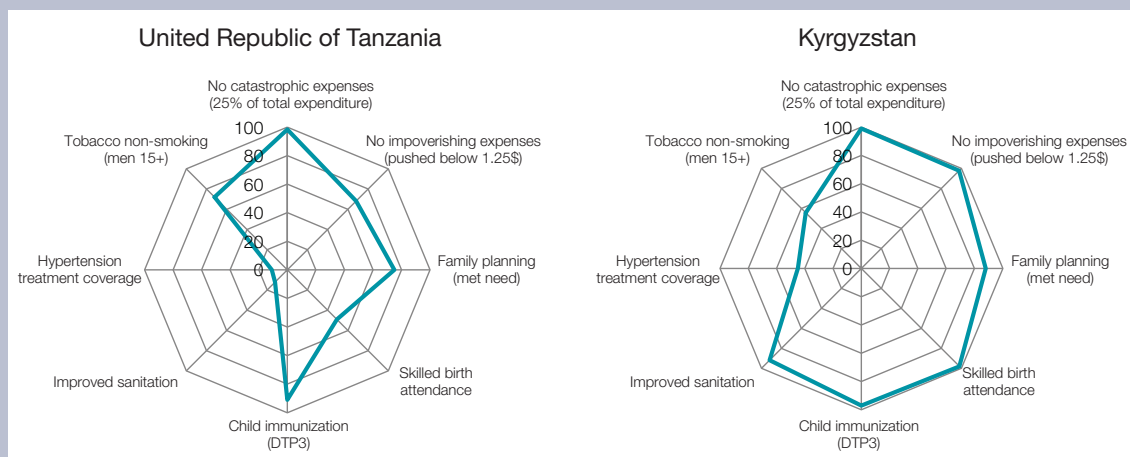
United Republic of Tanzania

No catastrophic expenses
(25% of total expenditure)

No impoverishing expenses
(pushed below 1.25$)

Family planning
(met need)

Skilled birth
attendance

Child immunization
(DTP3)

Improved sanitation

Hypertension
treatment coverage

Tobacco non-smoking
(men 15+)

100
80
60
40
20
0

Kyrgyzstan

No catastrophic expenses
(25% of total expenditure)

No impoverishing expenses
(pushed below 1.25$)

Family planning
(met need)

Skilled birth
attendance

Child immunization
(DTP3)

Improved sanitation

Hypertension
treatment coverage

Tobacco non-smoking
(men 15+)

100
80
60
40
20
0